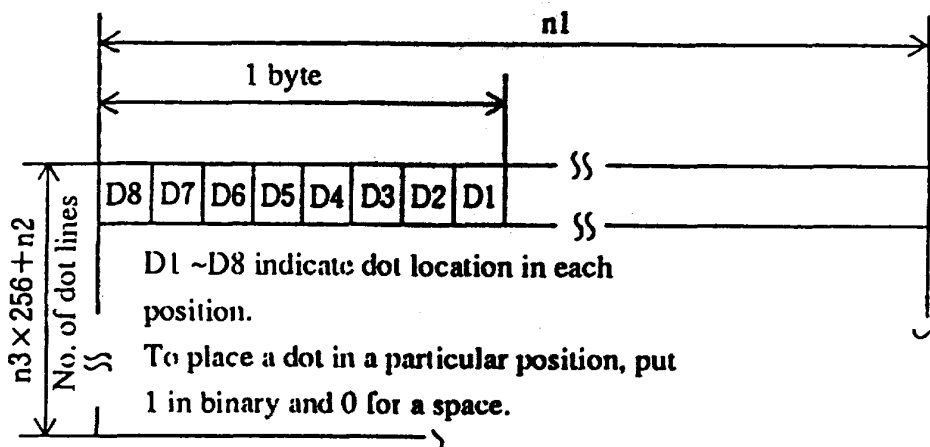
n1

1 byte

| D8 | D7 | D6 | D5 | D4 | D3 | D2 | D1 |
|---|---|---|---|---|---|---|---|

$n3\times256+n2$

No. of dot lines

D1 ~D8 indicate dot location in each position.

To place a dot in a particular position, put 1 in binary and 0 for a space.